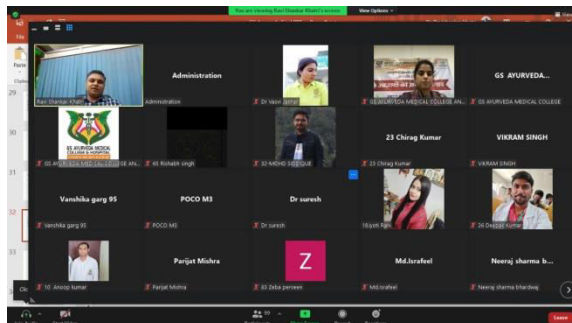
You are viewing Ravi Shankar Khatri's screen View Options

File

Paste

29

30

31

32

33

Ravi Shankar Khatri

Administration

Administration

Dr Vasn Jamal

GS AYURVEDA MEDICAL COLLEGE AN...

GS AYURVEDA...

GS AYURVEDA MEDICAL COLLEGE

GS AYURVEDA MEDICAL COLLEGE & HOSPITAL

GS AYURVEDA MEDICAL COLLEGE AN...

48 Rishabh Singh

32 MOHD SIDDIQUE

23 Chirag Kumar

23 Chirag Kumar

VIKRAM SINGH

VIKRAM SINGH

Vanshika garg 95

Vanshika garg 95

POCO M3

POCO M3

Dr suresh

Dr suresh

16Jyoti Rani

26 Deepak kumar

10 Anoop kumar

Parijat Mishra

Parijat Mishra

Z

85 Zeba perveen

Md.Israfeel

Md.Israfeel

Neeraj sharma b...

Neeraj sharma bhardwaj

Leave